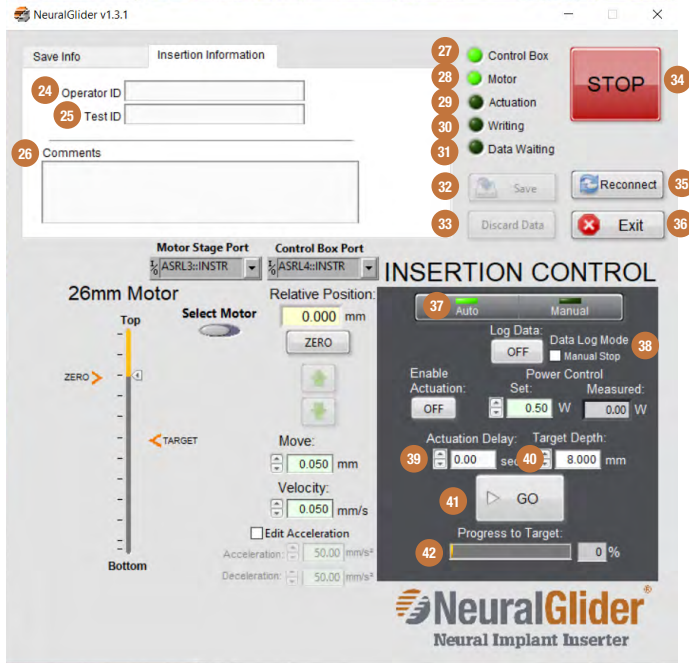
NeuralGlider v1.3.1

Save Info
Insertion Information

24 Operator ID
25 Test ID
26 Comments

27 Control Box
28 Motor
29 Actuation
30 Writing
31 Data Waiting

STOP 34

32 Save
Reconnect 35
33 Discard Data
Exit 36

Motor Stage Port
ASRL3::INSTR
Control Box Port
ASRL4::INSTR

INSERTION CONTROL

26mm Motor
Top
ZERO
TARGET
Bottom

Select Motor

Relative Position:
0.000 mm
ZERO

Move:
0.050 mm
Velocity:
0.050 mm/s
Edit Acceleration
Acceleration: 50.00 mm/s²
Deceleration: 50.00 mm/s²

37 Auto
Manual
Log Data:
OFF
Data Log Mode
Manual Stop
38
Enable Actuation:
OFF
Power Control
Set:
0.50 W
Measured:
0.00 W
Actuation Delay:
39 0.00 sec
Target Depth:
40 8.000 mm
41 GO
Progress to Target:
42 0 %

NeuralGlider®
Neural Implant Inserter